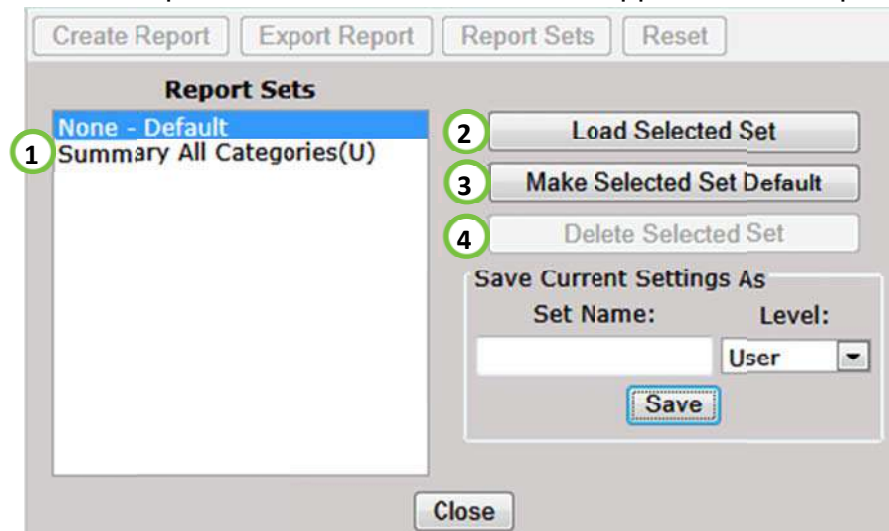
Create Report Export Report Report Sets Reset

Report Sets

None - Default
Summary All Categories(U)

1

2 Load Selected Set

3 Make Selected Set Default

4 Delete Selected Set

Save Current Settings As

Set Name:

Level:

User

Save

Close